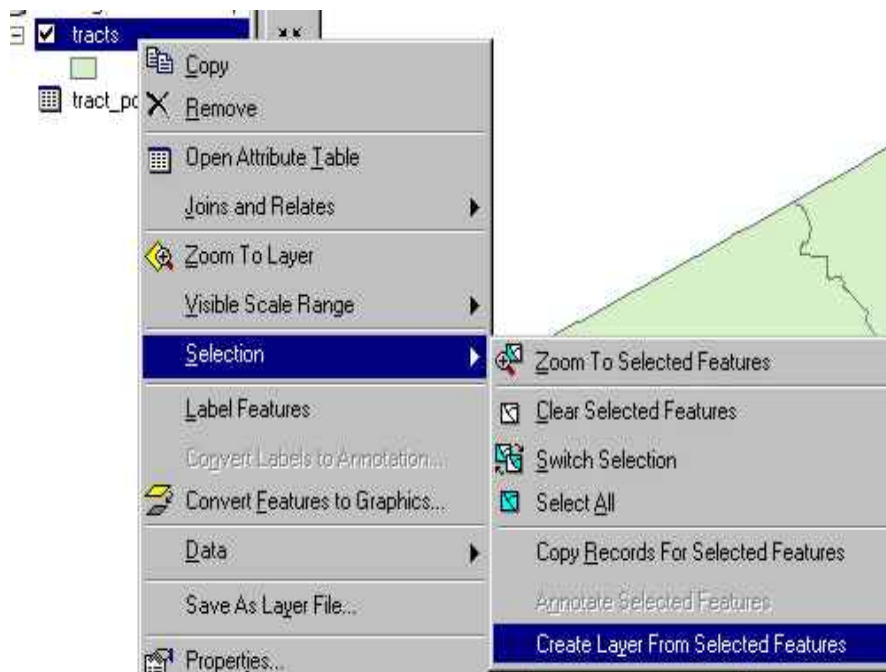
tracts
tract_pc
Copy
Remove
Open Attribute Table
Joins and Relates
Zoom To Layer
Visible Scale Range
Selection
Label Features
Convert Labels to Annotation...
Convert Features to Graphics...
Data
Save As Layer File...
Properties...
Zoom To Selected Features
Clear Selected Features
Switch Selection
Select All
Copy Records For Selected Features
Annotate Selected Features
Create Layer From Selected Features